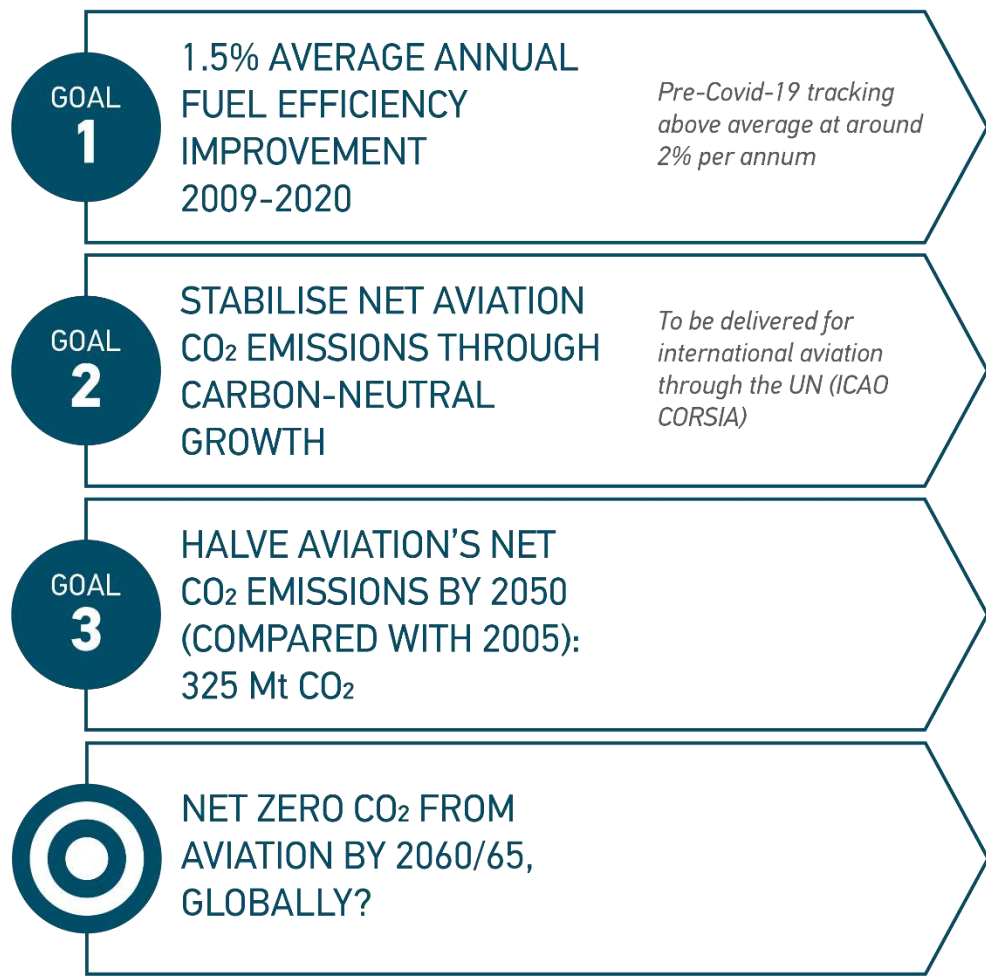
GOAL
1

1.5% AVERAGE ANNUAL FUEL EFFICIENCY IMPROVEMENT 2009-2020

Pre-Covid-19 tracking above average at around 2% per annum

GOAL
2

STABILISE NET AVIATION $CO_2$ EMISSIONS THROUGH CARBON-NEUTRAL GROWTH

To be delivered for international aviation through the UN (ICAO CORSIA)

GOAL
3

HALVE AVIATION'S NET $CO_2$ EMISSIONS BY 2050 (COMPARED WITH 2005): 325 Mt $CO_2$

NET ZERO $CO_2$ FROM AVIATION BY 2060/65, GLOBALLY?